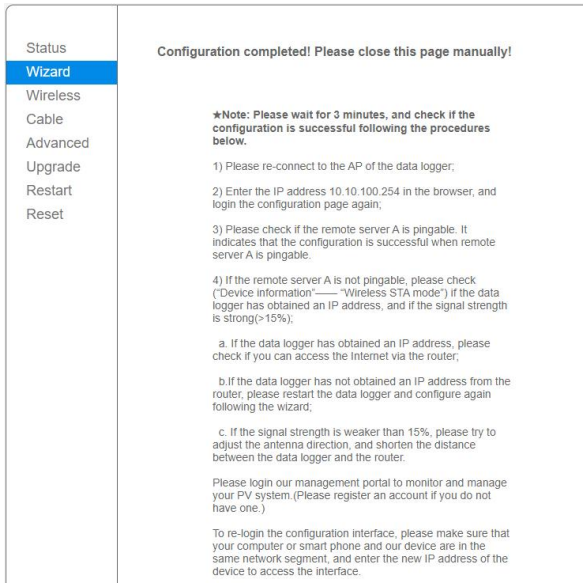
Status
Wizard
Wireless
Cable
Advanced
Upgrade
Restart
Reset

Configuration completed! Please close this page manually!

★Note: Please wait for 3 minutes, and check if the configuration is successful following the procedures below.

1) Please re-connect to the AP of the data logger;

2) Enter the IP address 10.10.100.254 in the browser, and login the configuration page again;

3) Please check if the remote server A is pingable. It indicates that the configuration is successful when remote server A is pingable.

4) If the remote server A is not pingable, please check ("Device information"—— "Wireless STA mode") if the data logger has obtained an IP address, and if the signal strength is strong(>15%);

a. If the data logger has obtained an IP address, please check if you can access the Internet via the router;

b.If the data logger has not obtained an IP address from the router, please restart the data logger and configure again following the wizard;

c. If the signal strength is weaker than 15%, please try to adjust the antenna direction, and shorten the distance between the data logger and the router.

Please login our management portal to monitor and manage your PV system.(Please register an account if you do not have one.)

To re-login the configuration interface, please make sure that your computer or smart phone and our device are in the same network segment, and enter the new IP address of the device to access the interface.